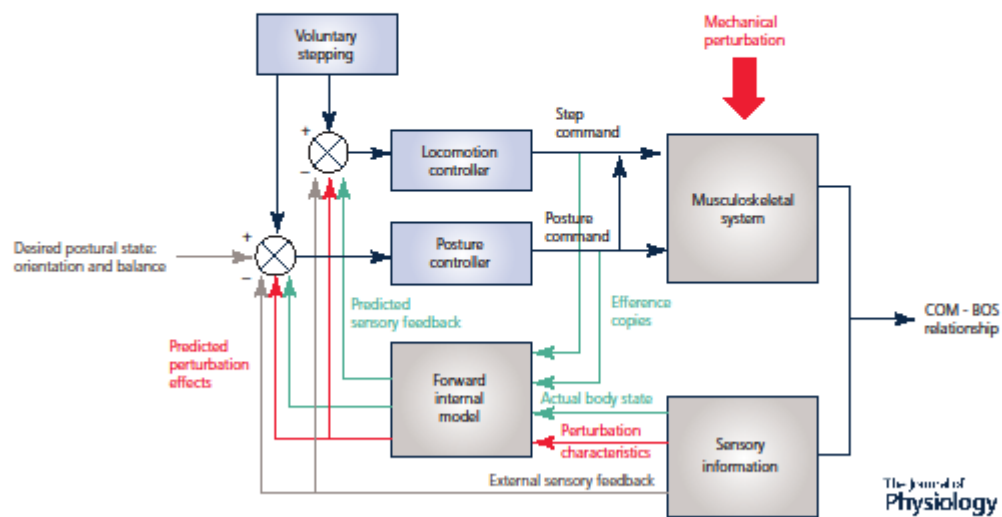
Voluntary stepping

Mechanical perturbation

+
−

Step command

Locomotion controller

Musculoskeletal system

+
−

Desired postural state: orientation and balance

Posture controller

Posture command

Predicted sensory feedback

Efference copies

COM - BOS relationship

Predicted perturbation effects

Forward internal model

Actual body state

Perturbation characteristics

Sensory information

External sensory feedback

The Journal of Physiology